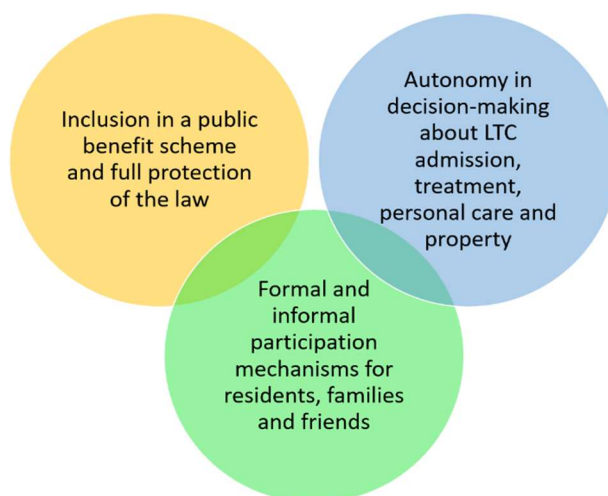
Inclusion in a public benefit scheme and full protection of the law

Autonomy in decision-making about LTC admission, treatment, personal care and property

Formal and informal participation mechanisms for residents, families and friends